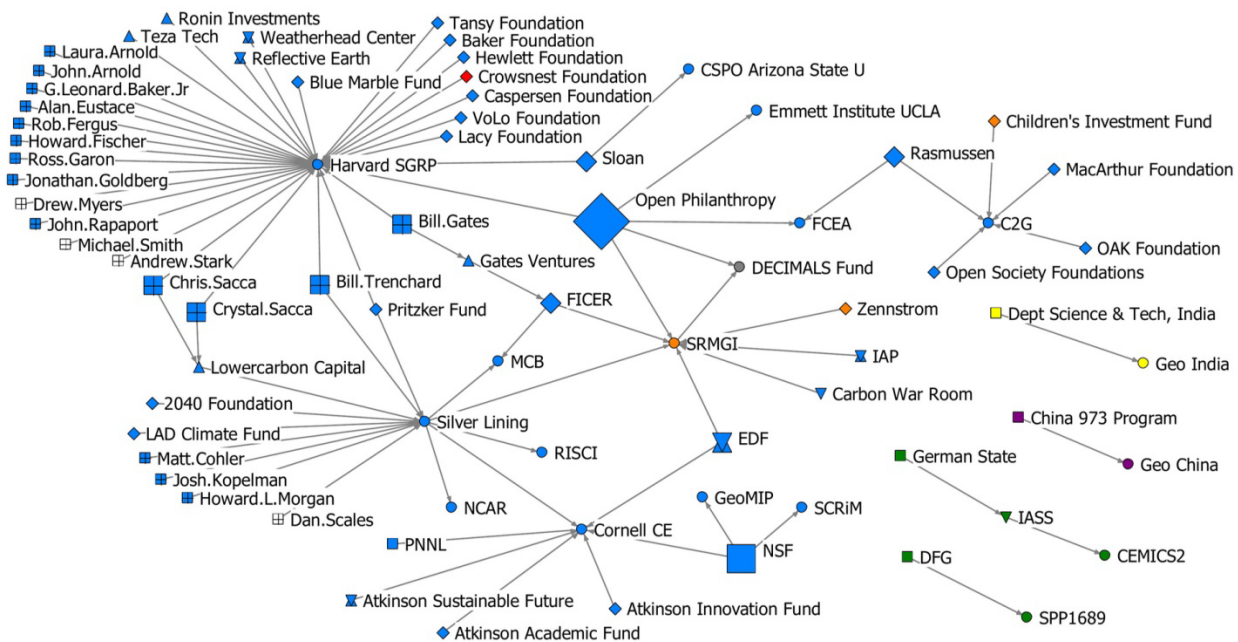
Ronin Investments
Teza Tech
Weatherhead Center
Reflective Earth
Tansy Foundation
Baker Foundation
Hewlett Foundation
Crowsnest Foundation
Caspersen Foundation
VoLo Foundation
Lacy Foundation
Blue Marble Fund
CSPO Arizona State U
Emmett Institute UCLA
Laura.Arnold
John.Arnold
G.Leonard.Baker.Jr
Alan.Eustace
Rob.Fergus
Howard.Fischer
Ross.Garon
Jonathan.Goldberg
Drew.Myers
John.Rapaport
Michael.Smith
Andrew.Stark
Harvard SGRP
Sloan
Children's Investment Fund
Rasmussen
MacArthur Foundation
Open Philanthropy
FCEA
C2G
OAK Foundation
Open Society Foundations
Bill.Gates
Gates Ventures
DECIMALS Fund
Chris.Sacca
Crystal.Sacca
Bill.Trenchard
Pritzker Fund
FICER
Zennstrom
Dept Science & Tech, India
Geo India
SRMGI
IAP
MCB
Lowercarbon Capital
Carbon War Room
2040 Foundation
Silver Lining
China 973 Program
LAD Climate Fund
RISCI
EDF
Geo China
Matt.Cohler
German State
Josh.Kopelman
Howard.L.Morgan
NCAR
GeoMIP
SCRiM
IASS
Dan.Scales
PNNL
Cornell CE
NSF
CEMICS2
DFG
Atkinson Sustainable Future
Atkinson Innovation Fund
SPP1689
Atkinson Academic Fund